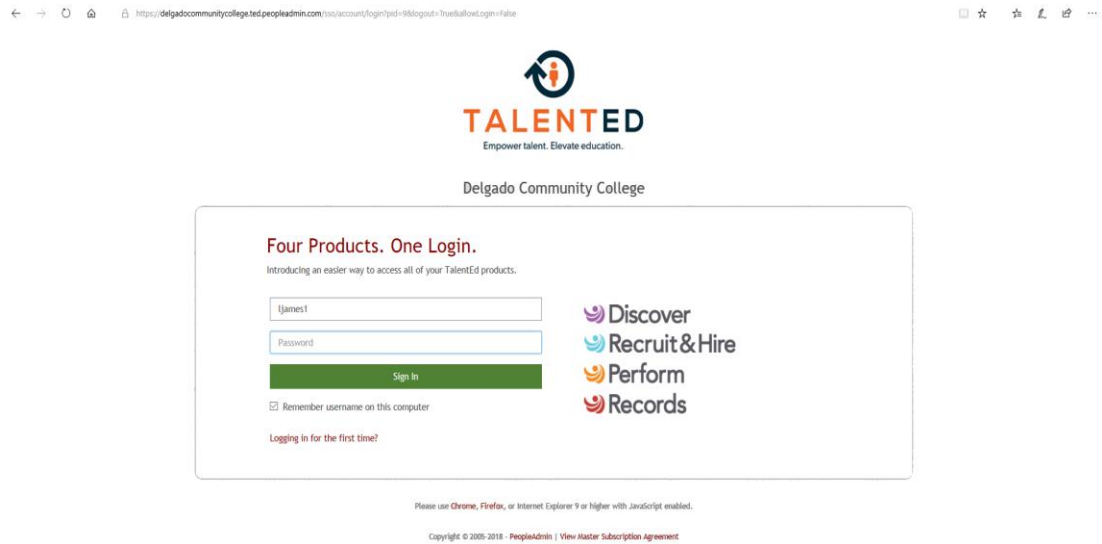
https://delgadocommunitycollege.ted.peopleadmin.com/sso/account/login?pid=9&logout=True&allowLogin=False

TALENTED
Empower talent. Elevate education.

Delgado Community College

Four Products. One Login.
Introducing an easier way to access all of your TalentEd products.

ljames1

Password

Sign In

☑ Remember username on this computer

Logging in for the first time?

Discover
Recruit&Hire
Perform
Records

Please use Chrome, Firefox, or Internet Explorer 9 or higher with JavaScript enabled.

Copyright © 2005-2018 - PeopleAdmin | View Master Subscription Agreement